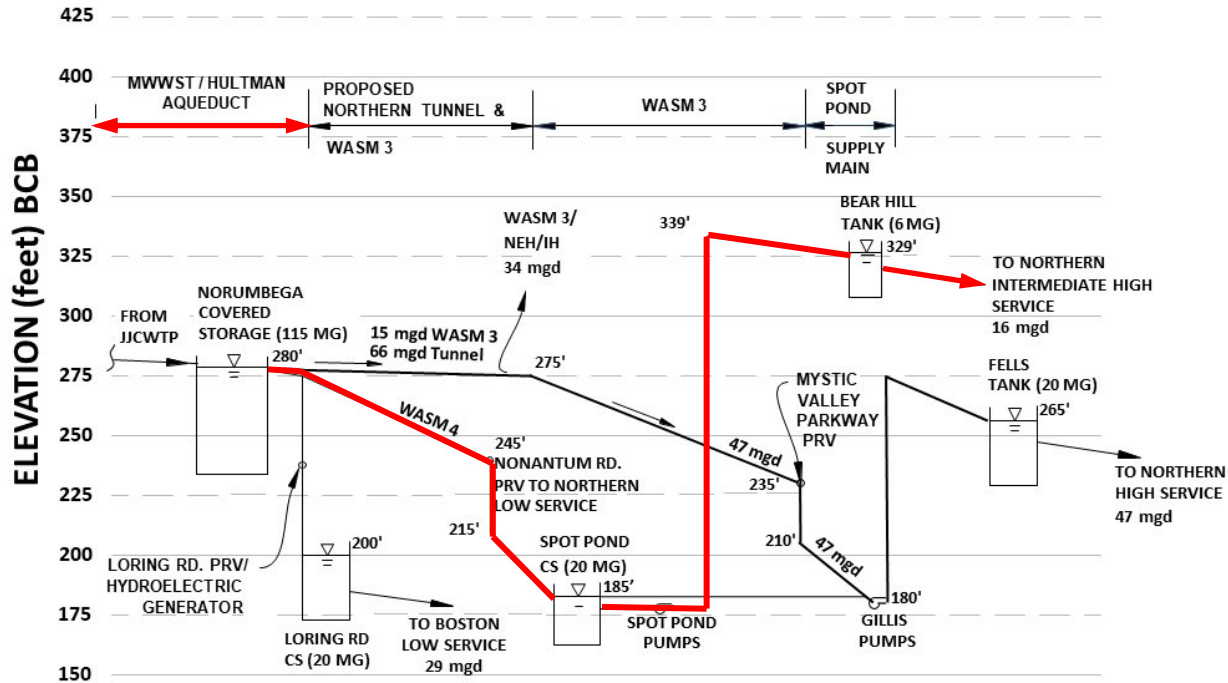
425

400

375

350

325

300

275

250

225

200

175

150

ELEVATION (feet) BCB

MWWST / HULTMAN AQUEDUCT

PROPOSED NORTHERN TUNNEL & WASM 3

WASM 3

SPOT POND SUPPLY MAIN

WASM 3/ NEH/IH 34 mgd

339'

BEAR HILL TANK (6 MG)

329'

TO NORTHERN INTERMEDIATE HIGH SERVICE 16 mgd

FROM JJCWTP

NORUMBEGA COVERED STORAGE (115 MG)

280'

15 mgd WASM 3
66 mgd Tunnel

275'

MYSTIC VALLEY PARKWAY PRV

FELLS TANK (20 MG)

265'

WASM 4

245'

NONANTUM RD. PRV TO NORTHERN LOW SERVICE

47 mgd

235'

TO NORTHERN HIGH SERVICE 47 mgd

215'

210'

47 mgd

200'

LORING RD. PRV/ HYDROELECTRIC GENERATOR

SPOT POND CS (20 MG)

185'

180'

TO BOSTON LOW SERVICE 29 mgd

SPOT POND PUMPS

GILLIS PUMPS

LORING RD CS (20 MG)